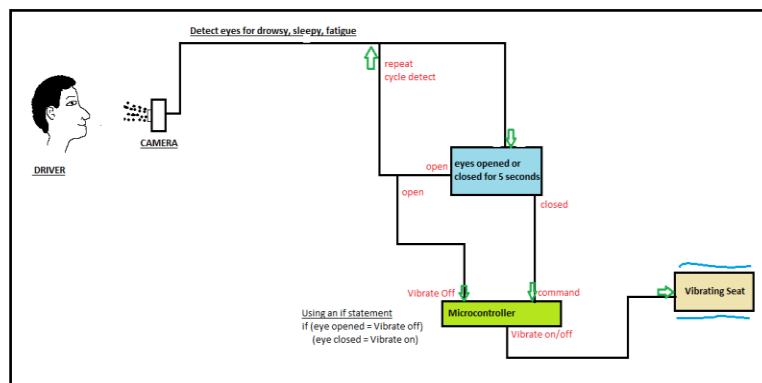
Detect eyes for drowsy, sleepy, fatigue

repeat
cycle detect

DRIVER

CAMERA

open

eyes opened or closed for 5 seconds

open

closed

Vibrate Off

command

Vibrating Seat

Using an if statement
if (eye opened = Vibrate off)
(eye closed = Vibrate on)

Microcontroller

Vibrate on/off